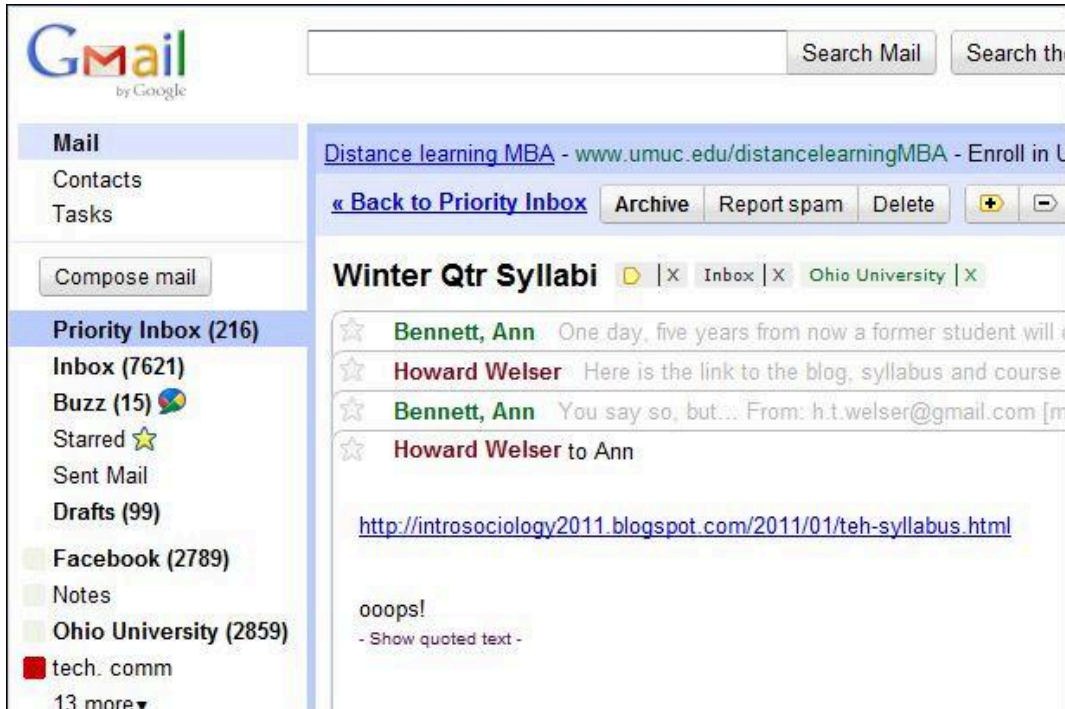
Gmail by Google

Search Mail | Search th

Mail
Contacts
Tasks

Compose mail

Priority Inbox (216)
Inbox (7621)
Buzz (15)
Starred
Sent Mail
Drafts (99)
Facebook (2789)
Notes
Ohio University (2859)
tech. comm
13 more▾

Distance learning MBA - www.umuc.edu/distancelearningMBA - Enroll in U

« Back to Priority Inbox | Archive | Report spam | Delete

Winter Qtr Syllabi | X Inbox | X Ohio University | X

Bennett, Ann One day, five years from now a former student will

Howard Welser Here is the link to the blog, syllabus and course

Bennett, Ann You say so, but... From: h.t.welser@gmail.com [m

Howard Welser to Ann

http://introsociology2011.blogspot.com/2011/01/teh-syllabus.html

ooops!
- Show quoted text -